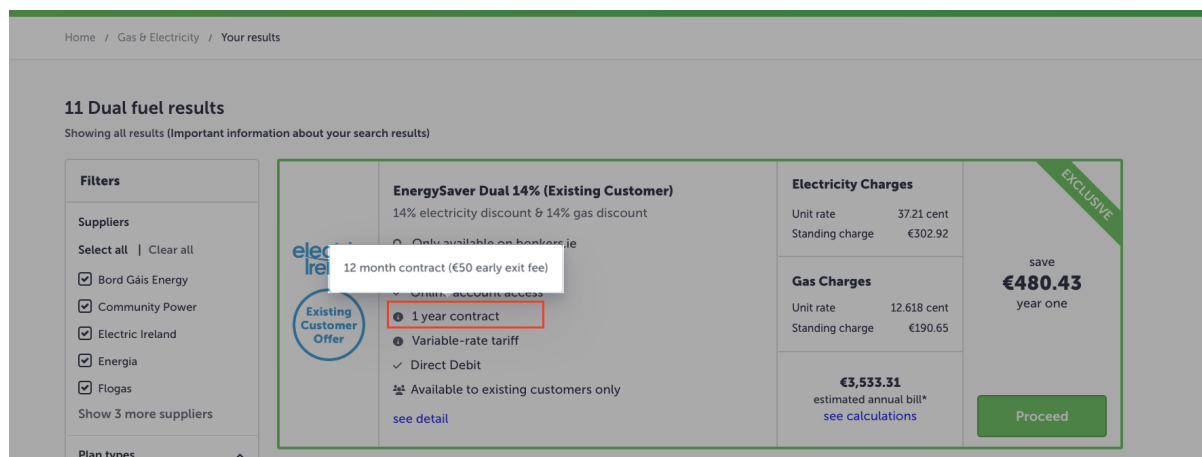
Home / Gas & Electricity / Your results

11 Dual fuel results

Showing all results (Important information about your search results)

Filters

Suppliers

Select all | Clear all

Bord Gáis Energy

Community Power

Electric Ireland

Energia

Flogas

Show 3 more suppliers

Plan types

elec Irel

Existing Customer Offer

EnergySaver Dual 14% (Existing Customer)

14% electricity discount & 14% gas discount

Only available on bonkers.ie

12 month contract (€50 early exit fee)

Online account access

1 year contract

Variable-rate tariff

Direct Debit

Available to existing customers only

see detail

Electricity Charges

Unit rate 37.21 cent

Standing charge €302.92

Gas Charges

Unit rate 12.618 cent

Standing charge €190.65

€3,533.31

estimated annual bill*

see calculations

EXCLUSIVE

save

€480.43

year one

Proceed